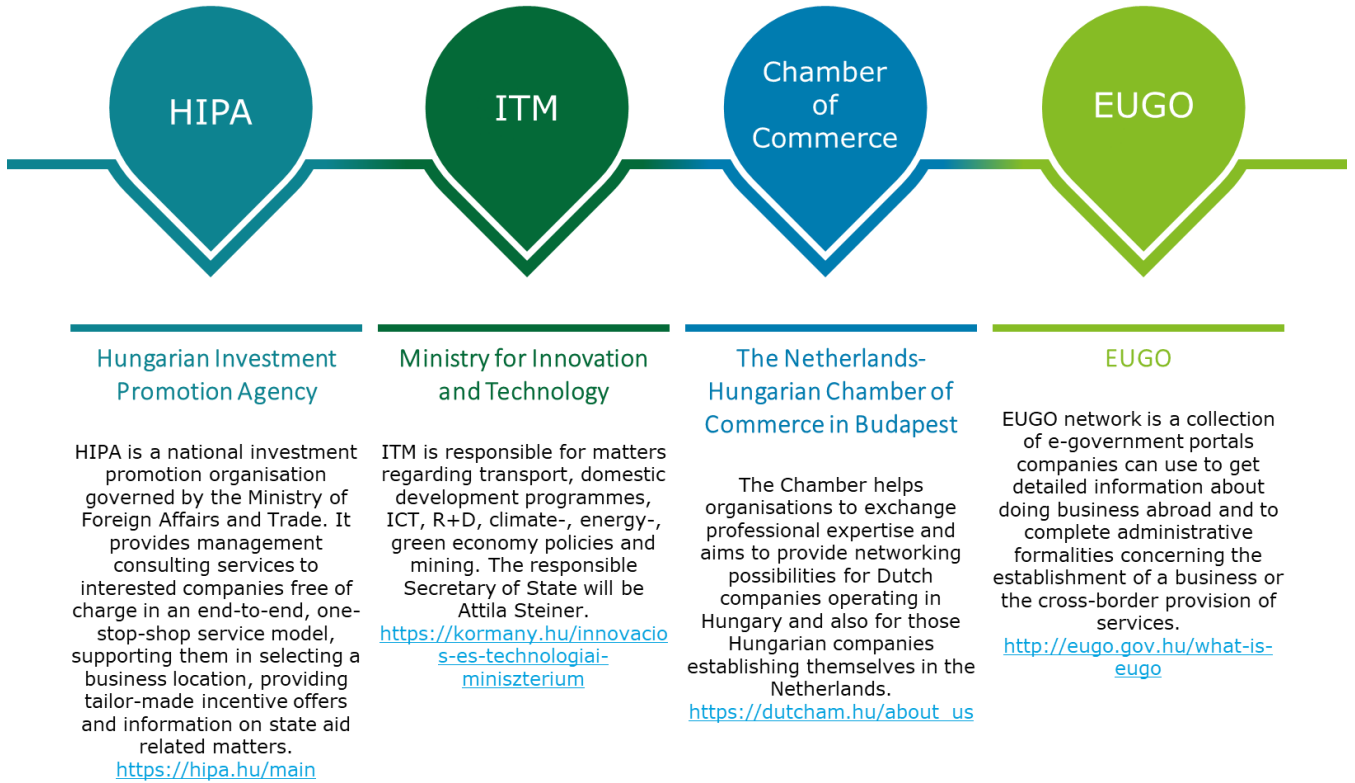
HIPA

ITM

Chamber of Commerce

EUGO

Hungarian Investment Promotion Agency

HIPA is a national investment promotion organisation governed by the Ministry of Foreign Affairs and Trade. It provides management consulting services to interested companies free of charge in an end-to-end, one-stop-shop service model, supporting them in selecting a business location, providing tailor-made incentive offers and information on state aid related matters.
https://hipa.hu/main

Ministry for Innovation and Technology

ITM is responsible for matters regarding transport, domestic development programmes, ICT, R+D, climate-, energy-, green economy policies and mining. The responsible Secretary of State will be Attila Steiner.
https://kormany.hu/innovacios-es-technologiai-miniszterium

The Netherlands-Hungarian Chamber of Commerce in Budapest

The Chamber helps organisations to exchange professional expertise and aims to provide networking possibilities for Dutch companies operating in Hungary and also for those Hungarian companies establishing themselves in the Netherlands.
https://dutcham.hu/about_us

EUGO

EUGO network is a collection of e-government portals companies can use to get detailed information about doing business abroad and to complete administrative formalities concerning the establishment of a business or the cross-border provision of services.
http://eugo.gov.hu/what-is-eugo